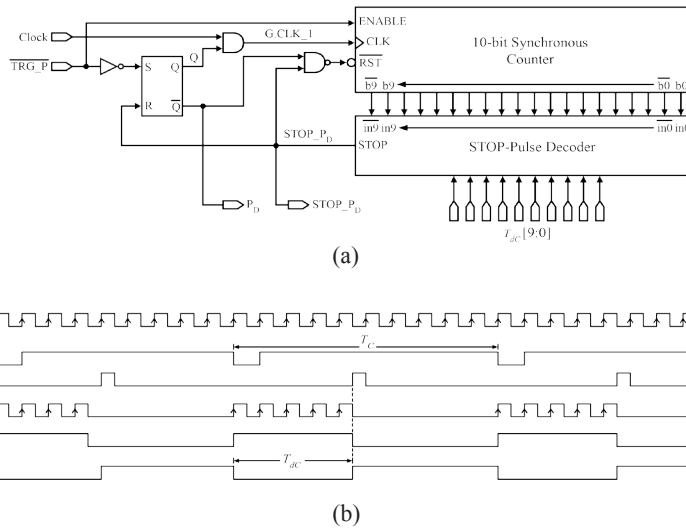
Clock

$\overline{TRG\_P}$

S

Q

R

$\overline{Q}$

G.CLK_1

ENABLE

CLK

$\overline{RST}$

10-bit Synchronous Counter

$\overline{b9}$ b9

$\overline{b0}$ b0

$\overline{in9}$ in9

$\overline{in0}$ in0

STOP_P$_D$

STOP

STOP-Pulse Decoder

P$_D$

STOP_P$_D$

$T_{dC}$[9:0]

(a)

$T_C$

$T_{dC}$

(b)